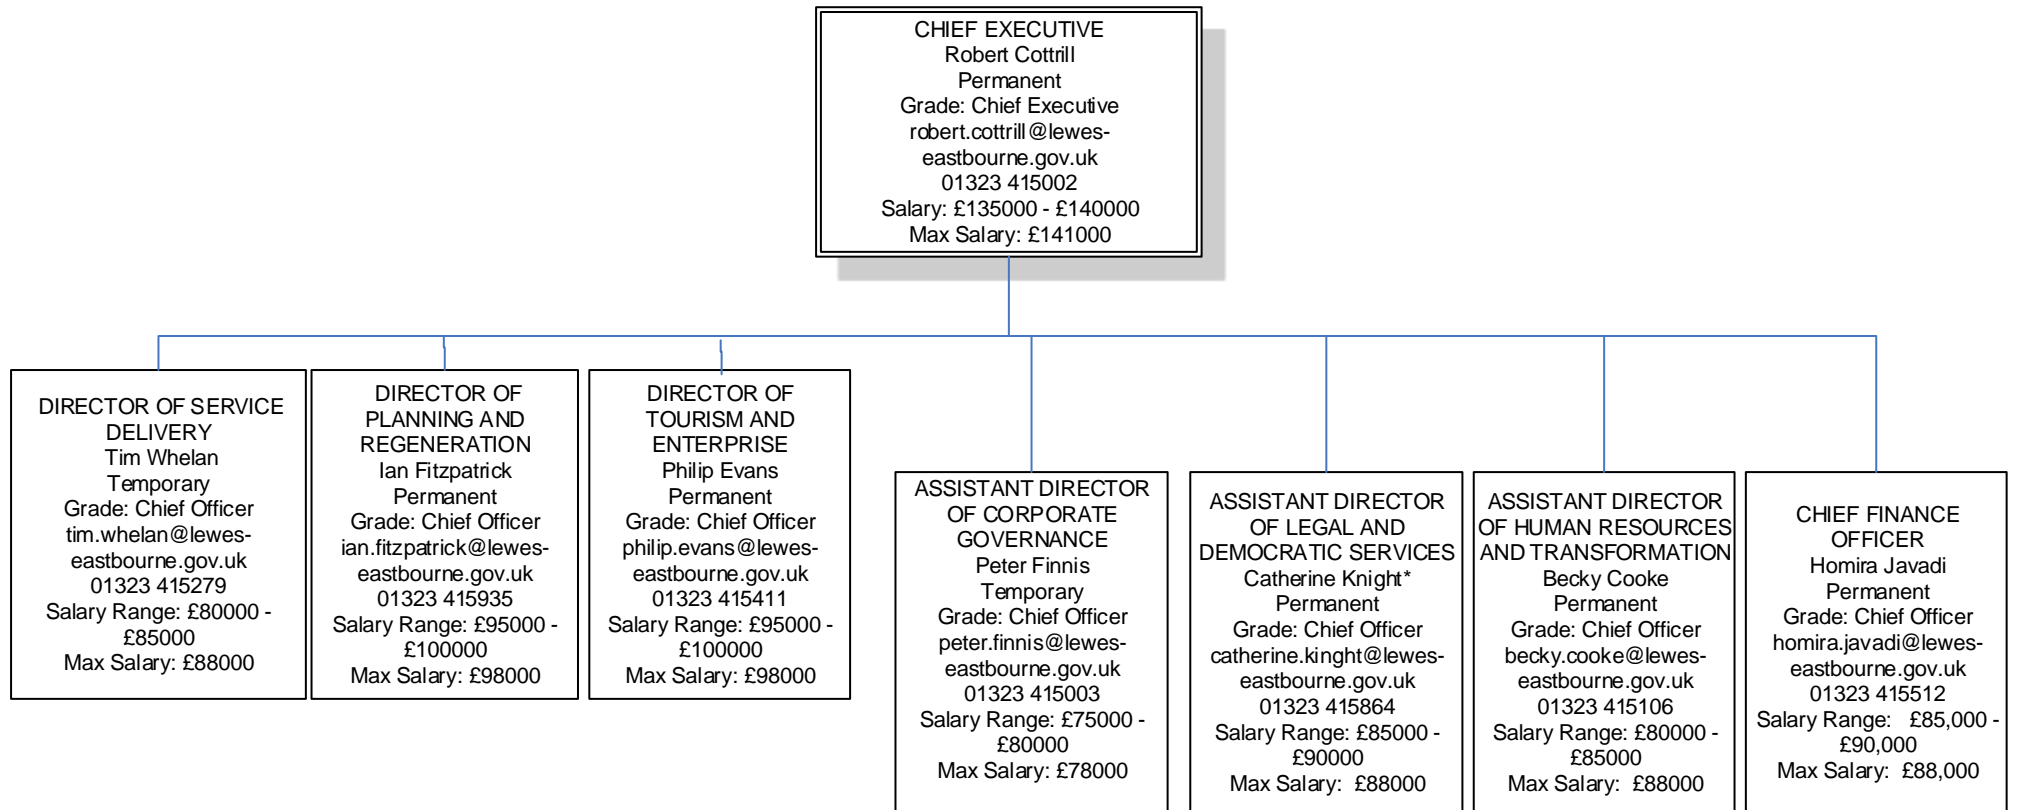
CHIEF EXECUTIVE
Robert Cottrill
Permanent
Grade: Chief Executive
robert.cottrill@lewes-eastbourne.gov.uk
01323 415002
Salary: £135000 - £140000
Max Salary: £141000

DIRECTOR OF SERVICE DELIVERY
Tim Whelan
Temporary
Grade: Chief Officer
tim.whelan@lewes-eastbourne.gov.uk
01323 415279
Salary Range: £80000 - £85000
Max Salary: £88000

DIRECTOR OF PLANNING AND REGENERATION
Ian Fitzpatrick
Permanent
Grade: Chief Officer
ian.fitzpatrick@lewes-eastbourne.gov.uk
01323 415935
Salary Range: £95000 - £100000
Max Salary: £98000

DIRECTOR OF TOURISM AND ENTERPRISE
Philip Evans
Permanent
Grade: Chief Officer
philip.evans@lewes-eastbourne.gov.uk
01323 415411
Salary Range: £95000 - £100000
Max Salary: £98000

ASSISTANT DIRECTOR OF CORPORATE GOVERNANCE
Peter Finnis
Temporary
Grade: Chief Officer
peter.finnis@lewes-eastbourne.gov.uk
01323 415003
Salary Range: £75000 - £80000
Max Salary: £78000

ASSISTANT DIRECTOR OF LEGAL AND DEMOCRATIC SERVICES
Catherine Knight*
Permanent
Grade: Chief Officer
catherine.kinght@lewes-eastbourne.gov.uk
01323 415864
Salary Range: £85000 - £90000
Max Salary: £88000

ASSISTANT DIRECTOR OF HUMAN RESOURCES AND TRANSFORMATION
Becky Cooke
Permanent
Grade: Chief Officer
becky.cooke@lewes-eastbourne.gov.uk
01323 415106
Salary Range: £80000 - £85000
Max Salary: £88000

CHIEF FINANCE OFFICER
Homira Javadi
Permanent
Grade: Chief Officer
homira.javadi@lewes-eastbourne.gov.uk
01323 415512
Salary Range: £85,000 - £90,000
Max Salary: £88,000